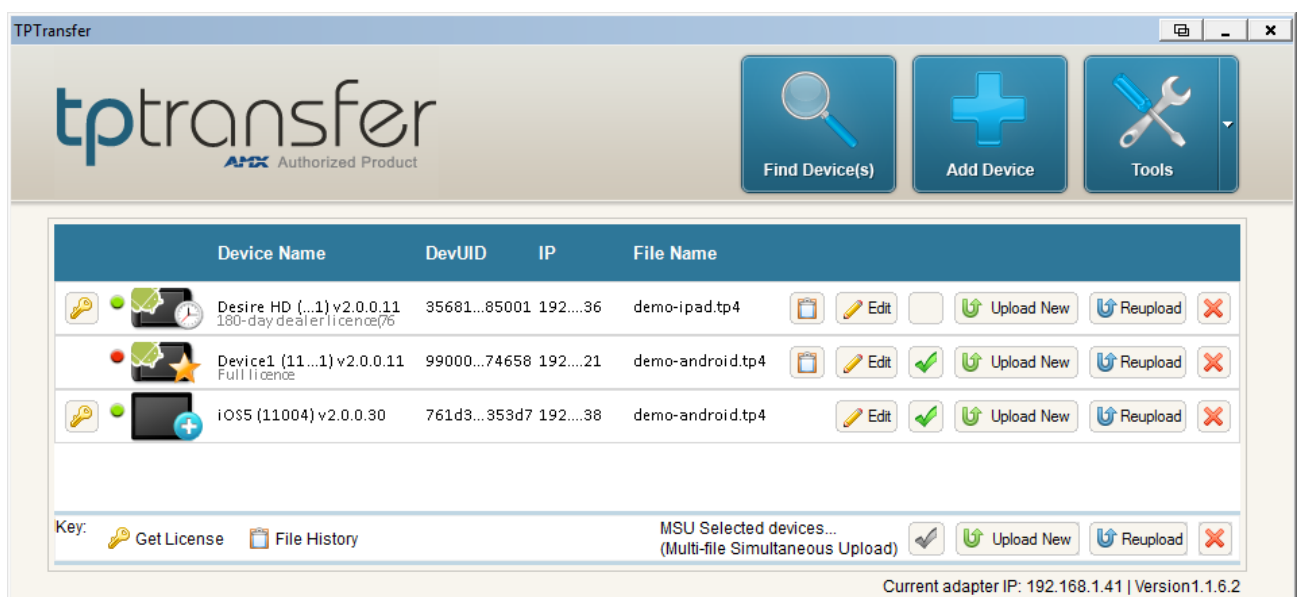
TPTransfer

tptransfer
AMX Authorized Product

Find Device(s)
Add Device
Tools

| | Device Name | DevUID | IP | File Name | | | | | | |
|---|---|---|---|---|---|---|---|---|---|---|
| | Desire HD (...1) v2.0.0.11 180-day dealer licence(76 | 35681...85001 | 192....36 | demo-ipad.tp4 | | Edit | | Upload New | Reupload | |
| | Device1 (11...1) v2.0.0.11 Full licence | 99000...74658 | 192....21 | demo-android.tp4 | | Edit | | Upload New | Reupload | |
| | iOS5 (11004) v2.0.0.30 | 761d3...353d7 | 192....38 | demo-android.tp4 | | Edit | | Upload New | Reupload | |

Key: Get License File History
MSU Selected devices... (Multi-file Simultaneous Upload) Upload New Reupload

Current adapter IP: 192.168.1.41 | Version1.1.6.2